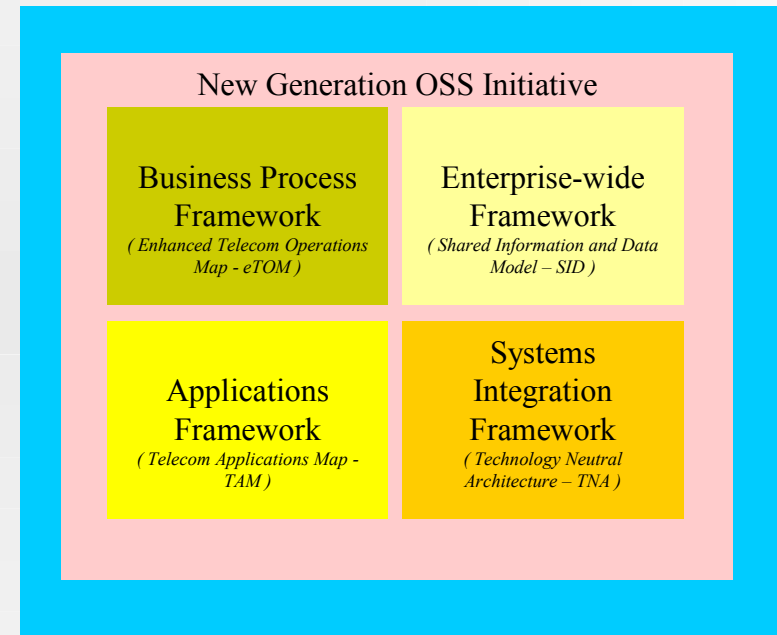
New Generation OSS Initiative

Business Process Framework
( Enhanced Telecom Operations Map - eTOM )

Enterprise-wide Framework
( Shared Information and Data Model – SID )

Applications Framework
( Telecom Applications Map - TAM )

Systems Integration Framework
( Technology Neutral Architecture – TNA )